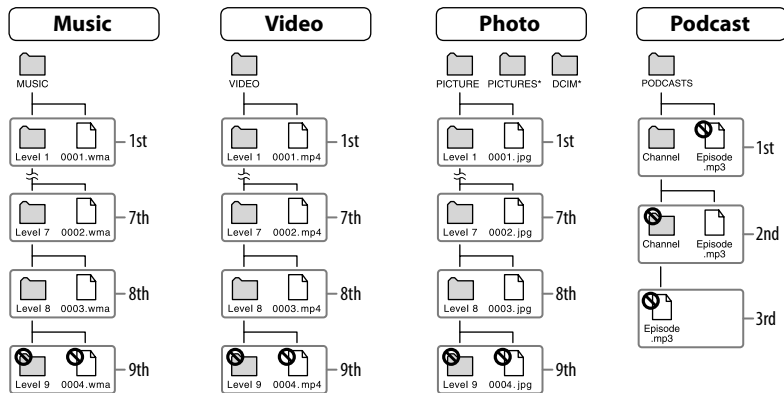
Music

MUSIC

Level 1 0001.wma 1st

Level 7 0002.wma 7th

Level 8 0003.wma 8th

Level 9 0004.wma 9th

Video

VIDEO

Level 1 0001.mp4 1st

Level 7 0002.mp4 7th

Level 8 0003.mp4 8th

Level 9 0004.mp4 9th

Photo

PICTURE PICTURES* DCIM*

Level 1 0001.jpg 1st

Level 7 0002.jpg 7th

Level 8 0003.jpg 8th

Level 9 0004.jpg 9th

Podcast

PODCASTS

Channel Episode .mp3 1st

Channel Episode .mp3 2nd

Episode .mp3 3rd